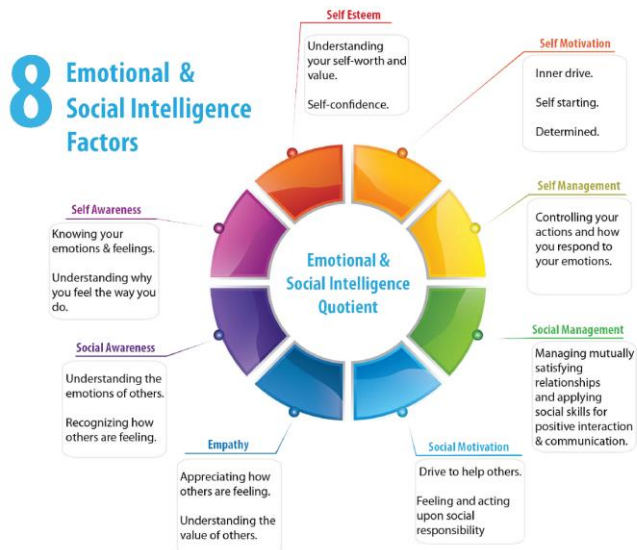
8 Emotional & Social Intelligence Factors

Self Esteem

Understanding your self-worth and value.

Self-confidence.

Self Motivation

Inner drive.

Self starting.

Determined.

Self Management

Controlling your actions and how you respond to your emotions.

Social Management

Managing mutually satisfying relationships and applying social skills for positive interaction & communication.

Social Motivation

Drive to help others.

Feeling and acting upon social responsibility

Empathy

Appreciating how others are feeling.

Understanding the value of others.

Social Awareness

Understanding the emotions of others.

Recognizing how others are feeling.

Self Awareness

Knowing your emotions & feelings.

Understanding why you feel the way you do.

Emotional & Social Intelligence Quotient